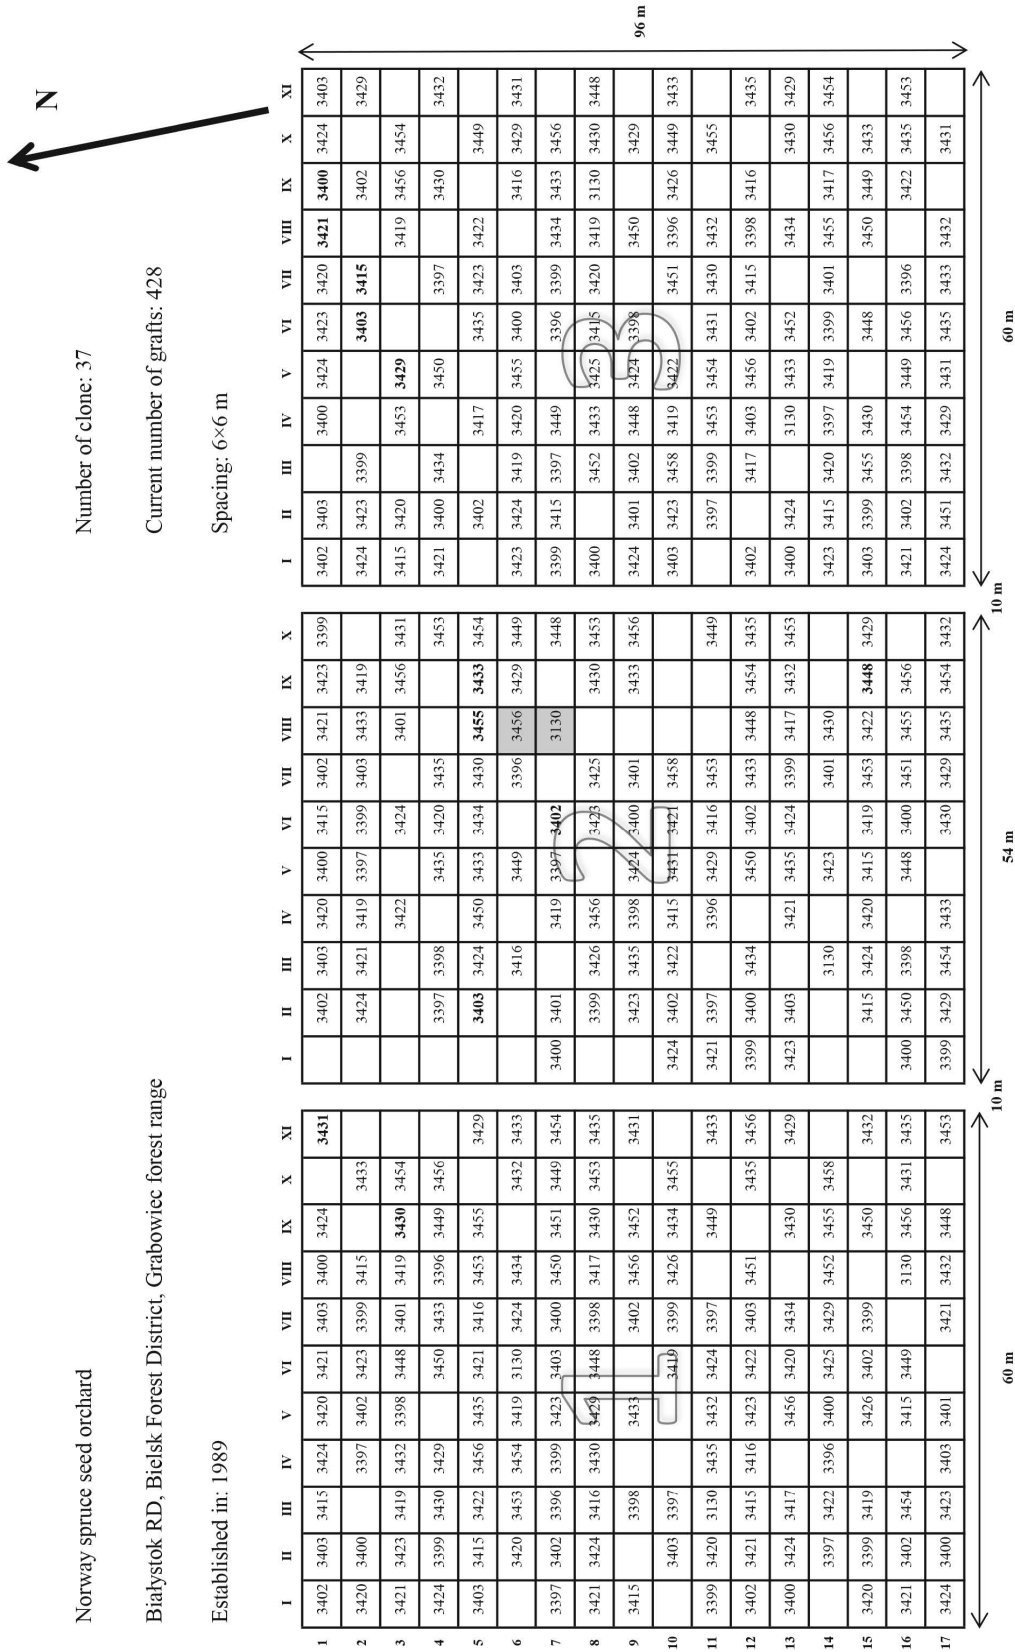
Norway spruce seed orchard

Białystok RD, Bielsk Forest District, Grabowiec forest range

Established in: 1989

Number of clone: 37

Current number of grafts: 428

Spacing: 6×6 m

N

1

| | I | II | III | IV | V | VI | VII | VIII | IX | X | XI |
|---|---|---|---|---|---|---|---|---|---|---|---|
| 1 | 3402 | 3403 | 3415 | 3424 | 3420 | 3421 | 3403 | 3400 | 3424 | | **3431** |
| 2 | 3420 | 3400 | | 3397 | 3402 | 3423 | 3399 | 3415 | | 3433 | |
| 3 | 3421 | 3423 | 3419 | 3432 | 3398 | 3448 | 3401 | 3419 | **3430** | 3454 | |
| 4 | 3424 | 3399 | 3430 | 3429 | | 3450 | 3433 | 3396 | 3449 | 3456 | |
| 5 | 3403 | 3415 | 3422 | 3456 | 3435 | 3421 | 3416 | 3453 | 3455 | | 3429 |
| 6 | | 3420 | 3453 | 3454 | 3419 | 3130 | 3424 | 3434 | | 3432 | 3433 |
| 7 | 3397 | 3402 | 3396 | 3399 | 3423 | 3403 | 3400 | 3450 | 3451 | 3449 | 3454 |
| 8 | 3421 | 3424 | 3416 | 3430 | 3429 | 3448 | 3398 | 3417 | 3430 | 3453 | 3435 |
| 9 | 3415 | | 3398 | | 3433 | | 3402 | 3456 | 3452 | | 3431 |
| 10 | | 3403 | 3397 | | | 3419 | 3399 | 3426 | 3434 | 3455 | |
| 11 | 3399 | 3420 | 3130 | 3435 | 3432 | 3424 | 3397 | | 3449 | | 3433 |
| 12 | 3402 | 3421 | 3415 | 3416 | 3423 | 3422 | 3403 | 3451 | | 3435 | 3456 |
| 13 | 3400 | 3424 | 3417 | | 3456 | 3420 | 3434 | | 3430 | | 3429 |
| 14 | | 3397 | 3422 | 3396 | 3400 | 3425 | 3429 | 3452 | 3455 | 3458 | |
| 15 | 3420 | 3399 | 3419 | | 3426 | 3402 | 3399 | | 3450 | | 3432 |
| 16 | 3421 | 3402 | 3454 | | 3415 | 3449 | | 3130 | 3456 | 3431 | 3435 |
| 17 | 3424 | 3400 | 3423 | 3403 | 3401 | | 3421 | 3432 | 3448 | | 3453 |

60 m

10 m

2

| I | II | III | IV | V | VI | VII | VIII | IX | X |
|---|---|---|---|---|---|---|---|---|---|
| | 3402 | 3403 | 3420 | 3400 | 3415 | 3402 | 3421 | 3423 | 3399 |
| | 3424 | 3421 | 3419 | 3397 | 3399 | 3403 | 3433 | 3419 | |
| | | | 3422 | | 3424 | | 3401 | 3456 | 3431 |
| | 3397 | 3398 | | 3435 | 3420 | 3435 | | | 3453 |
| | **3403** | 3424 | 3450 | 3433 | 3434 | 3430 | **3455** | **3433** | 3454 |
| | | 3416 | | 3449 | | 3396 | 3456 | 3429 | 3449 |
| 3400 | 3401 | | 3419 | 3397 | **3402** | | 3130 | | 3448 |
| | 3399 | 3426 | 3456 | | 3423 | 3425 | | 3430 | 3453 |
| | 3423 | 3435 | 3398 | 3424 | 3400 | 3401 | | 3433 | 3456 |
| 3424 | 3402 | 3422 | 3415 | 3431 | 3421 | 3458 | | | |
| 3421 | 3397 | | 3396 | 3429 | 3416 | 3453 | | | 3449 |
| 3399 | 3400 | 3434 | | 3450 | 3402 | 3433 | 3448 | 3454 | 3435 |
| 3423 | 3403 | | 3421 | 3435 | 3424 | 3399 | 3417 | 3432 | 3453 |
| | | 3130 | | 3423 | | 3401 | 3430 | | |
| | 3415 | 3424 | 3420 | 3415 | 3419 | 3453 | 3422 | **3448** | 3429 |
| 3400 | 3450 | 3398 | | 3448 | 3400 | 3451 | 3455 | 3456 | |
| 3399 | 3429 | 3454 | 3433 | | 3430 | 3429 | 3435 | 3454 | 3432 |

54 m

10 m

3

| I | II | III | IV | V | VI | VII | VIII | IX | X | XI |
|---|---|---|---|---|---|---|---|---|---|---|
| 3402 | 3403 | | 3400 | 3424 | 3423 | 3420 | **3421** | **3400** | 3424 | 3403 |
| 3424 | 3423 | 3399 | | | **3403** | **3415** | | 3402 | | 3429 |
| 3415 | 3420 | | 3453 | **3429** | | | 3419 | 3456 | 3454 | |
| 3421 | 3400 | 3434 | | 3450 | | 3397 | | 3430 | | 3432 |
| | 3402 | | 3417 | | 3435 | 3423 | 3422 | | 3449 | |
| 3423 | 3424 | 3419 | 3420 | 3455 | 3400 | 3403 | | 3416 | 3429 | 3431 |
| 3399 | 3415 | 3397 | 3449 | | 3396 | 3399 | 3434 | 3433 | 3456 | |
| 3400 | | 3452 | 3433 | 3425 | 3415 | 3420 | 3419 | 3130 | 3430 | 3448 |
| 3424 | 3401 | 3402 | 3448 | 3424 | 3398 | | 3450 | | 3429 | |
| 3403 | 3423 | 3458 | 3419 | 3422 | | 3451 | 3396 | 3426 | 3449 | 3433 |
| | 3397 | 3399 | 3453 | 3454 | 3431 | 3430 | 3432 | | 3455 | |
| 3402 | | 3417 | 3403 | 3456 | 3402 | 3415 | 3398 | 3416 | | 3435 |
| 3400 | 3424 | | 3130 | 3433 | 3452 | | 3434 | | 3430 | 3429 |
| 3423 | 3415 | 3420 | 3397 | 3419 | 3399 | 3401 | 3455 | 3417 | 3456 | 3454 |
| 3403 | 3399 | 3455 | 3430 | | 3448 | | 3450 | 3449 | 3433 | |
| 3421 | 3402 | 3398 | 3454 | 3449 | 3456 | 3396 | | 3422 | 3435 | 3453 |
| 3424 | 3451 | 3432 | 3429 | 3431 | 3435 | 3433 | 3432 | | 3431 | |

60 m

96 m